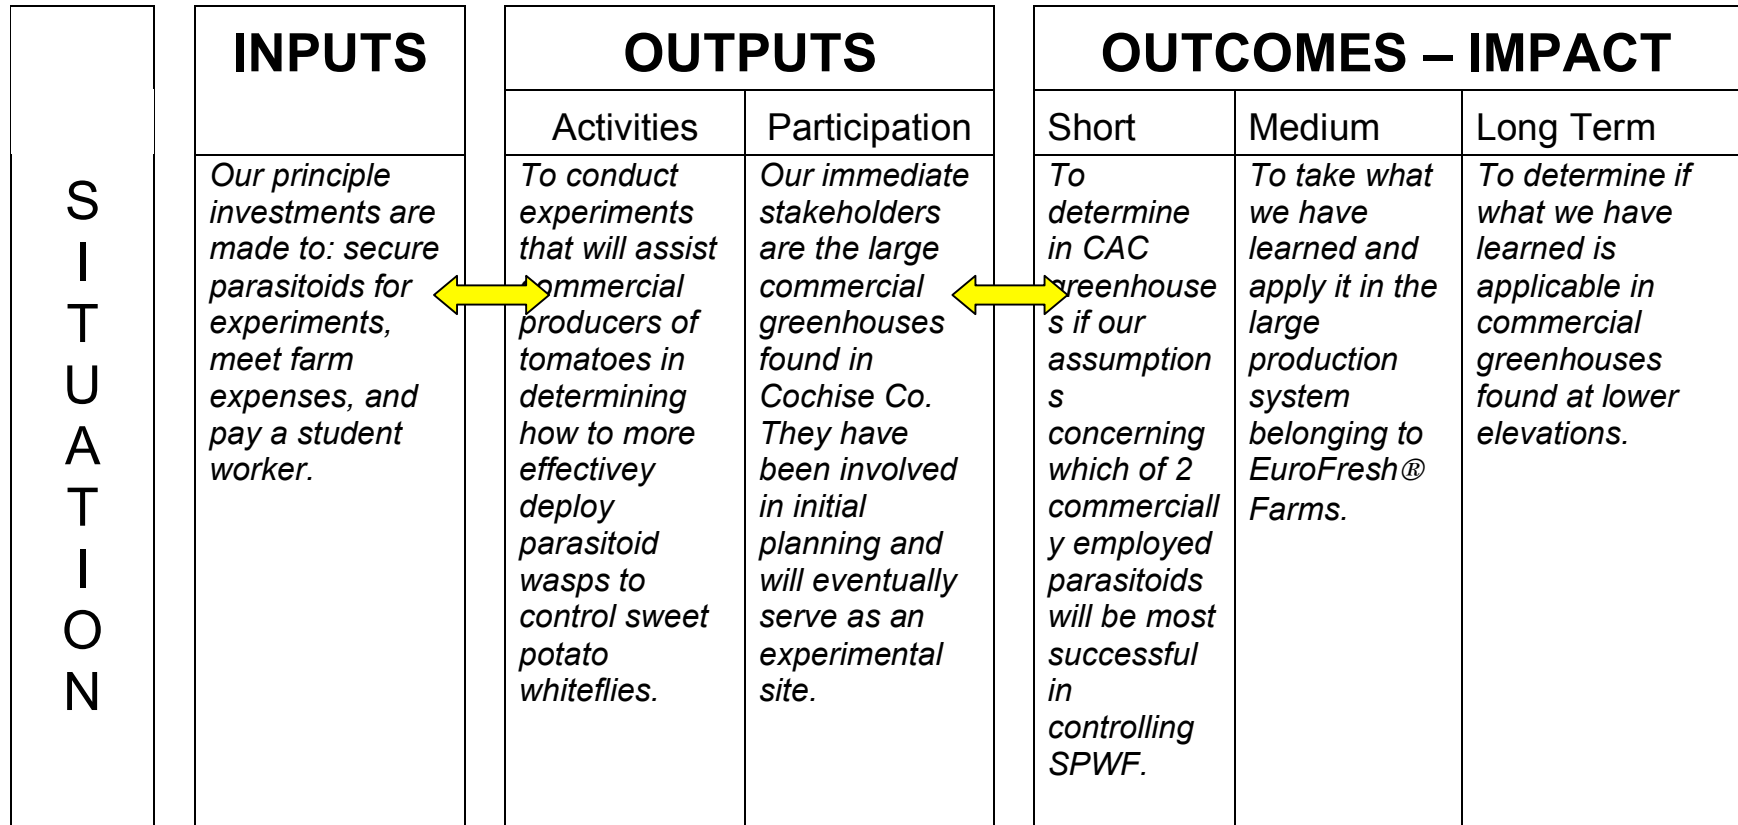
SITUATION

| INPUTS | OUTPUTS | | OUTCOMES – IMPACT | | |
|---|---|---|---|---|---|
| | Activities | Participation | Short | Medium | Long Term |
| *Our principle investments are made to: secure parasitoids for experiments, meet farm expenses, and pay a student worker.* | *To conduct experiments that will assist commercial producers of tomatoes in determining how to more effectivey deploy parasitoid wasps to control sweet potato whiteflies.* | *Our immediate stakeholders are the large commercial greenhouses found in Cochise Co. They have been involved in initial planning and will eventually serve as an experimental site.* | *To determine in CAC greenhouses if our assumptions concerning which of 2 commercially employed parasitoids will be most successful in controlling SPWF.* | *To take what we have learned and apply it in the large production system belonging to EuroFresh® Farms.* | *To determine if what we have learned is applicable in commercial greenhouses found at lower elevations.* |